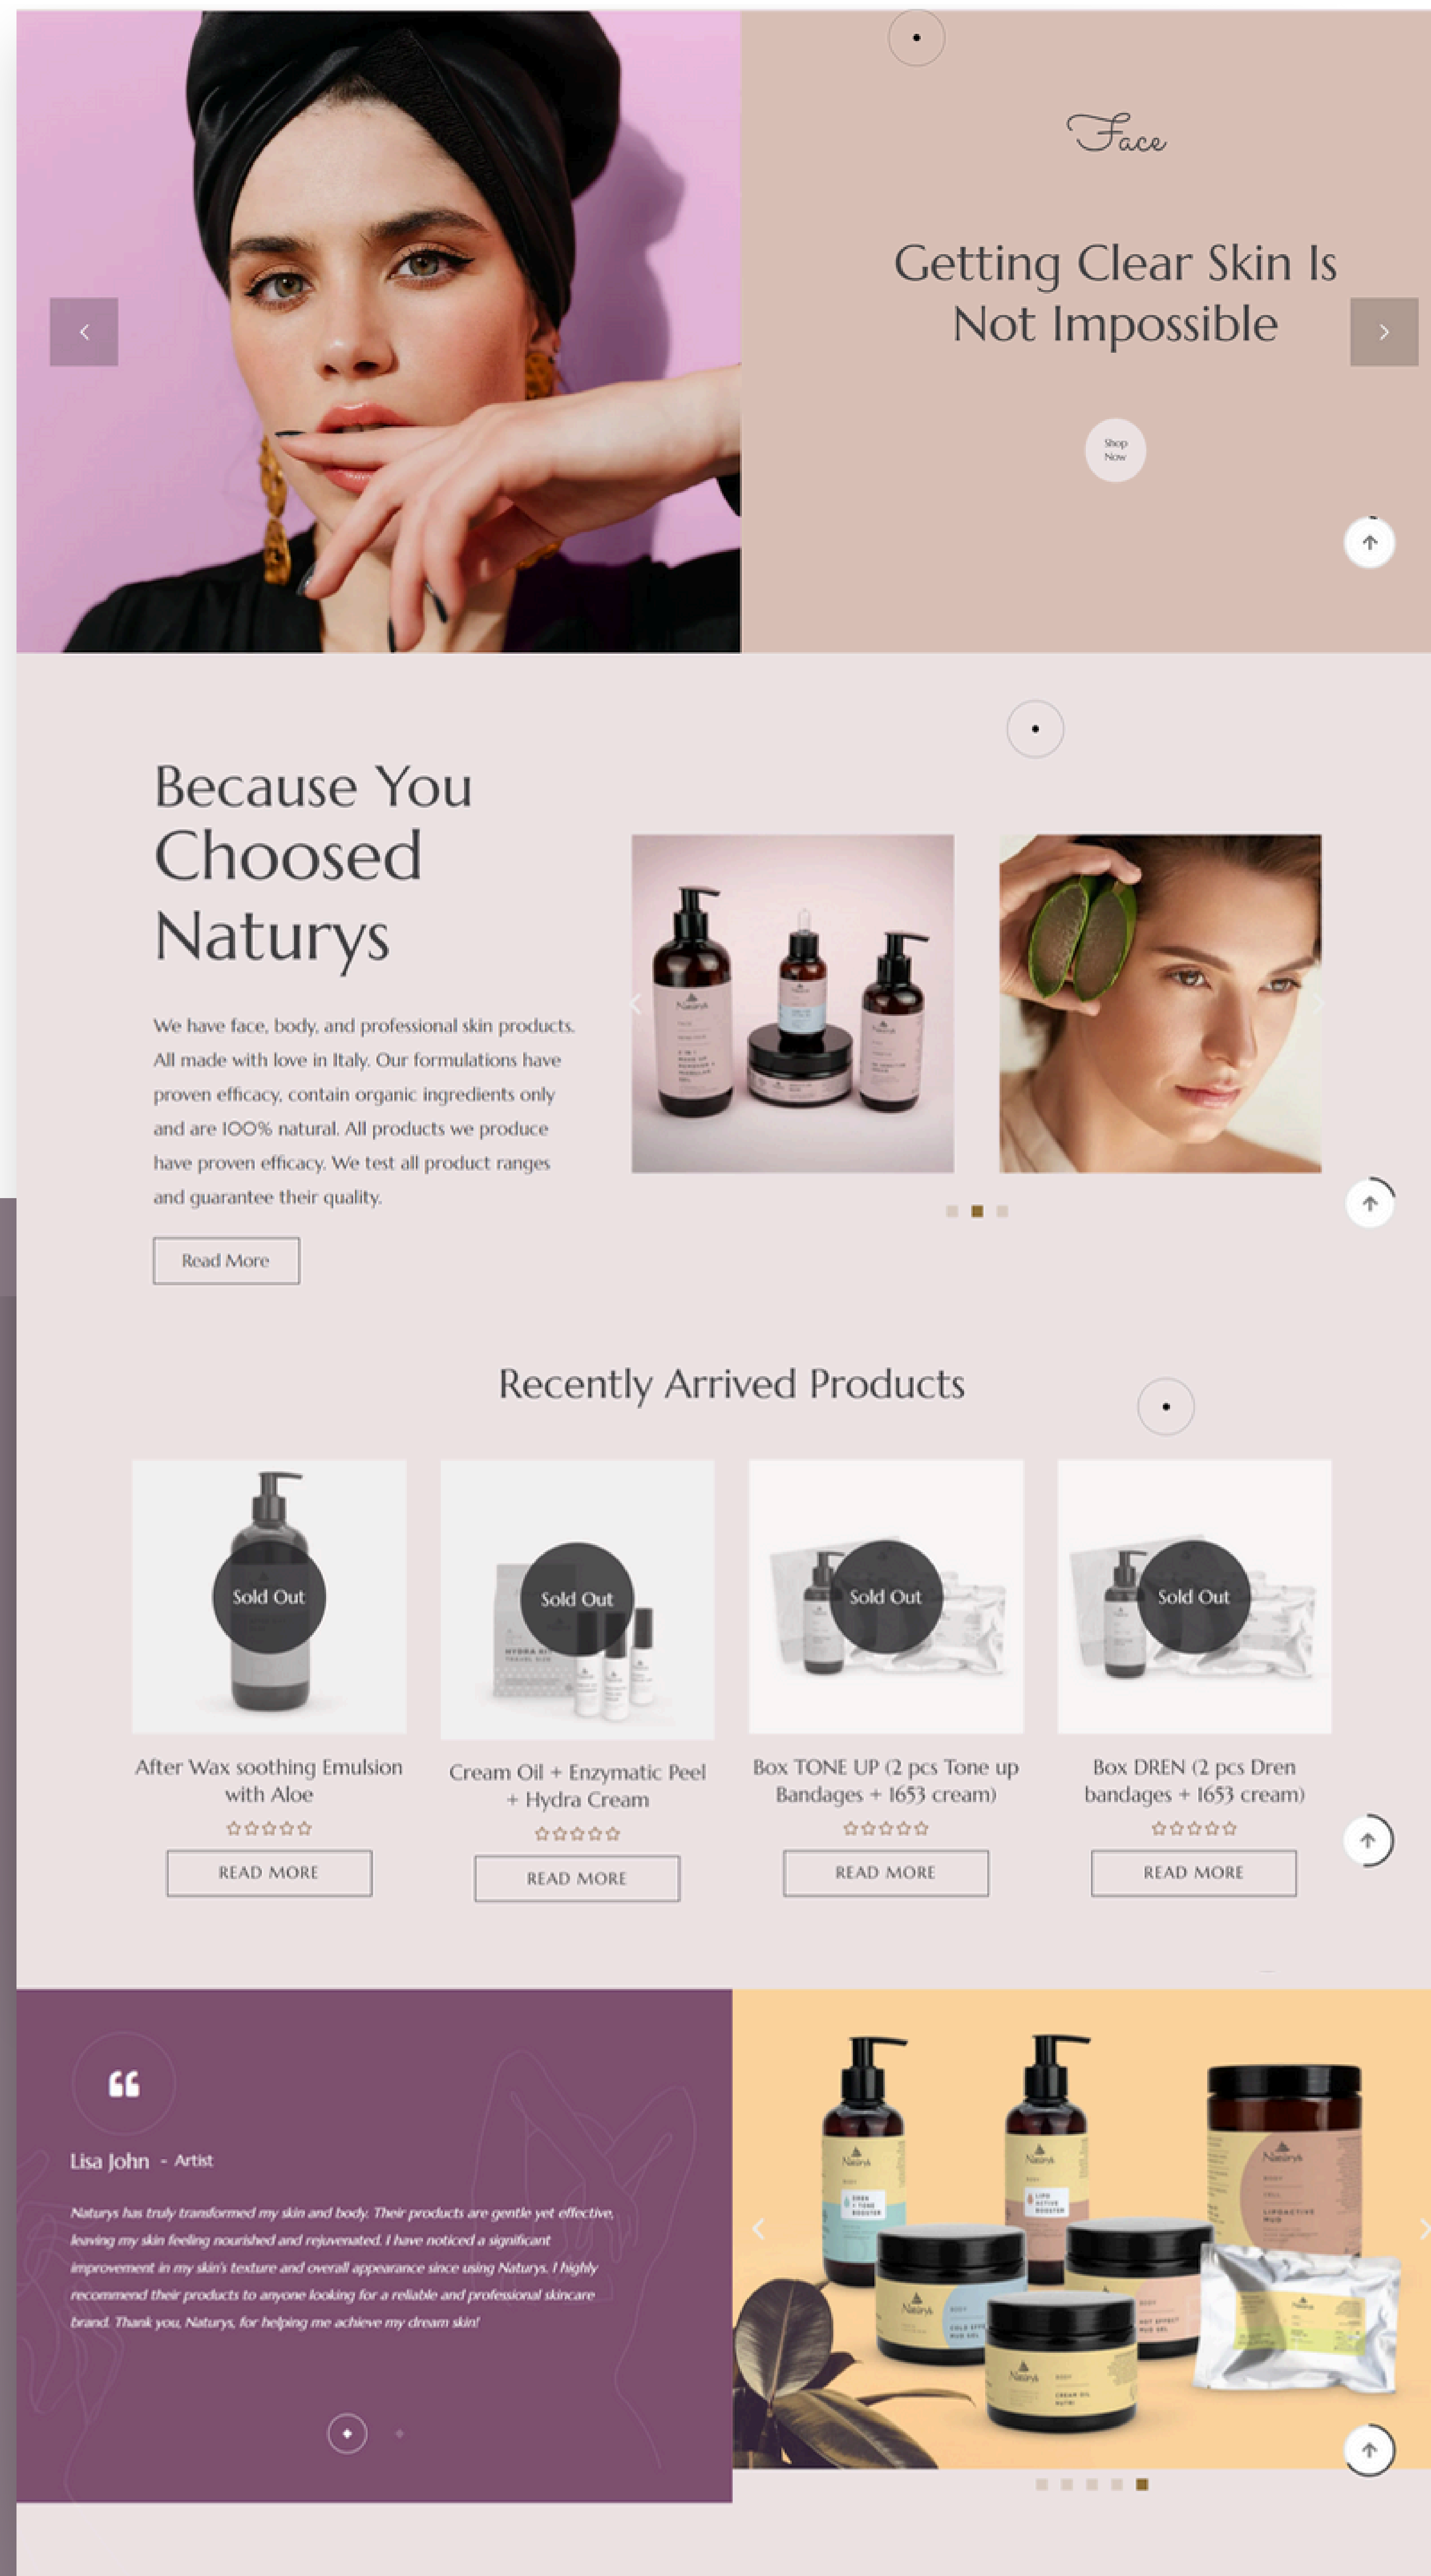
Face

Getting Clear Skin Is Not Impossible

Shop Now

Because You Choosed Naturys

We have face, body, and professional skin products. All made with love in Italy. Our formulations have proven efficacy, contain organic ingredients only and are 100% natural. All products we produce have proven efficacy. We test all product ranges and guarantee their quality.

Read More

Recently Arrived Products

Sold Out

After Wax soothing Emulsion with Aloe

READ MORE

Sold Out

Cream Oil + Enzymatic Peel + Hydra Cream

READ MORE

Sold Out

Box TONE UP (2 pcs Tone up Bandages + 1653 cream)

READ MORE

Sold Out

Box DREN (2 pcs Dren bandages + 1653 cream)

READ MORE

Lisa John - Artist

Naturys has truly transformed my skin and body. Their products are gentle yet effective, leaving my skin feeling nourished and rejuvenated. I have noticed a significant improvement in my skin's texture and overall appearance since using Naturys. I highly recommend their products to anyone looking for a reliable and professional skincare brand. Thank you, Naturys, for helping me achieve my dream skin!